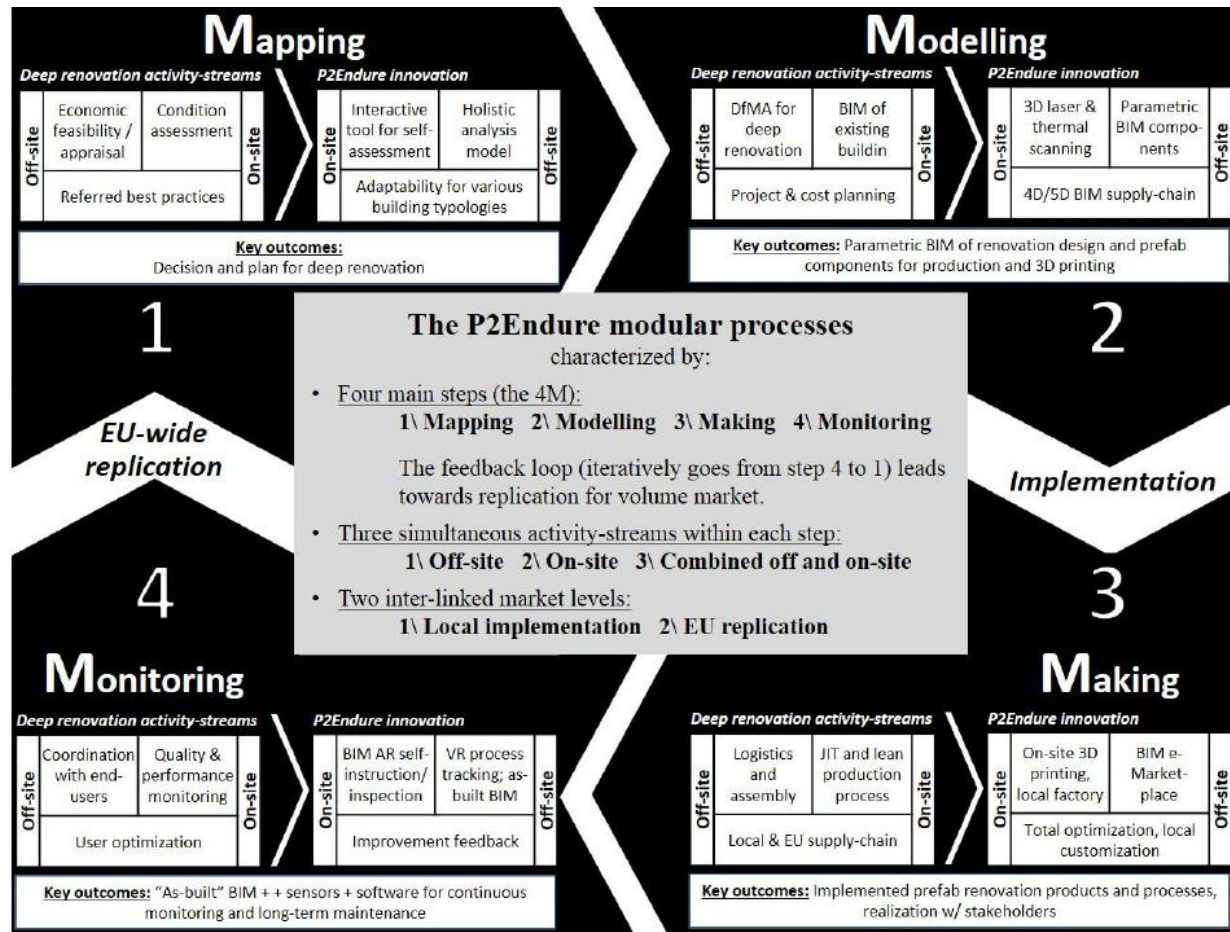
Mapping

Deep renovation activity-streams

Off-site

Economic feasibility / appraisal

Condition assessment

On-site

Referred best practices

P2Endure innovation

On-site

Interactive tool for self-assessment

Holistic analysis model

Off-site

Adaptability for various building typologies

Key outcomes:
Decision and plan for deep renovation

Modelling

Deep renovation activity-streams

Off-site

DfMA for deep renovation

BIM of existing buildin

On-site

Project & cost planning

P2Endure innovation

On-site

3D laser & thermal scanning

Parametric BIM components

Off-site

4D/5D BIM supply-chain

Key outcomes: Parametric BIM of renovation design and prefab components for production and 3D printing

1

2

EU-wide replication

Implementation

The P2Endure modular processes
characterized by:

• Four main steps (the 4M):
1\ Mapping 2\ Modelling 3\ Making 4\ Monitoring

The feedback loop (iteratively goes from step 4 to 1) leads towards replication for volume market.

• Three simultaneous activity-streams within each step:
1\ Off-site 2\ On-site 3\ Combined off and on-site

• Two inter-linked market levels:
1\ Local implementation 2\ EU replication

4

3

Monitoring

Deep renovation activity-streams

Off-site

Coordination with end-users

Quality & performance monitoring

On-site

User optimization

P2Endure innovation

On-site

BIM AR self-instruction/ inspection

VR process tracking; as-built BIM

Off-site

Improvement feedback

Key outcomes: "As-built" BIM + + sensors + software for continuous monitoring and long-term maintenance

Making

Deep renovation activity-streams

Off-site

Logistics and assembly

JIT and lean production process

On-site

Local & EU supply-chain

P2Endure innovation

On-site

On-site 3D printing, local factory

BIM e-Market-place

Off-site

Total optimization, local customization

Key outcomes: Implemented prefab renovation products and processes, realization w/ stakeholders